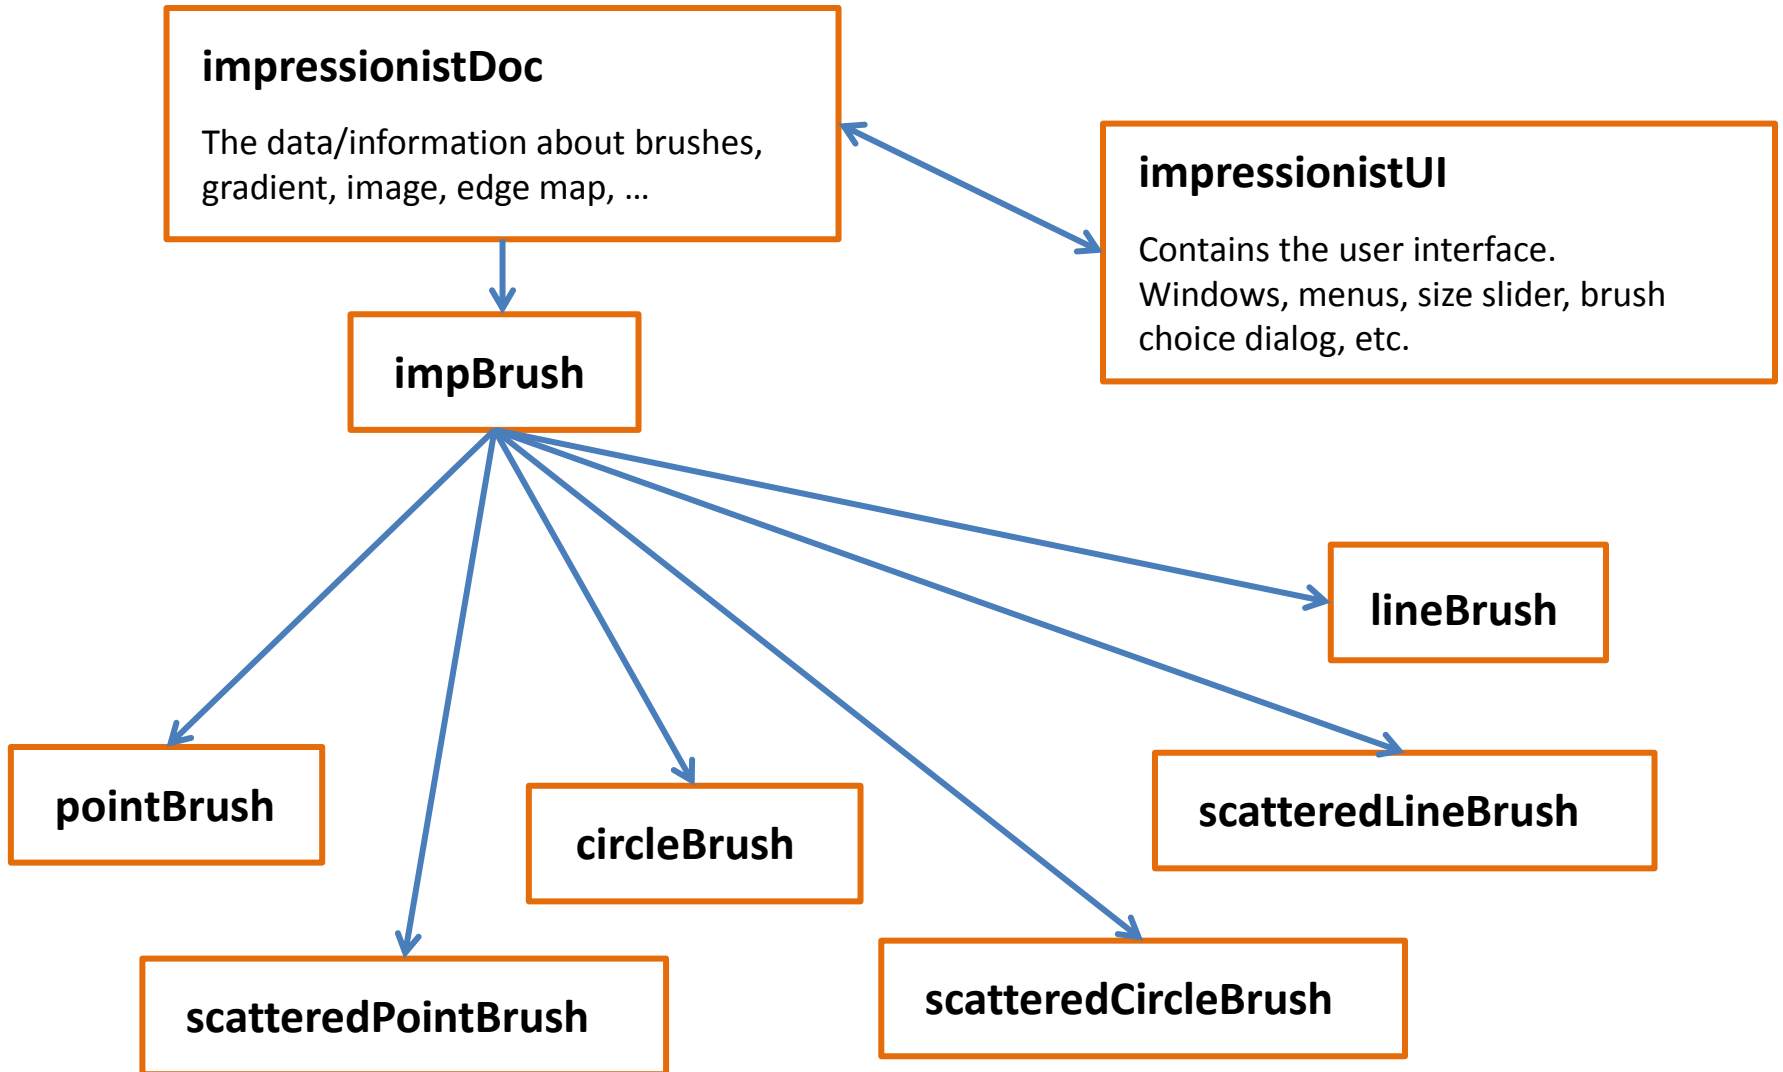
impressionistDoc

The data/information about brushes, gradient, image, edge map, …

impressionistUI

Contains the user interface. Windows, menus, size slider, brush choice dialog, etc.

impBrush

lineBrush

pointBrush

circleBrush

scatteredLineBrush

scatteredCircleBrush

scatteredPointBrush